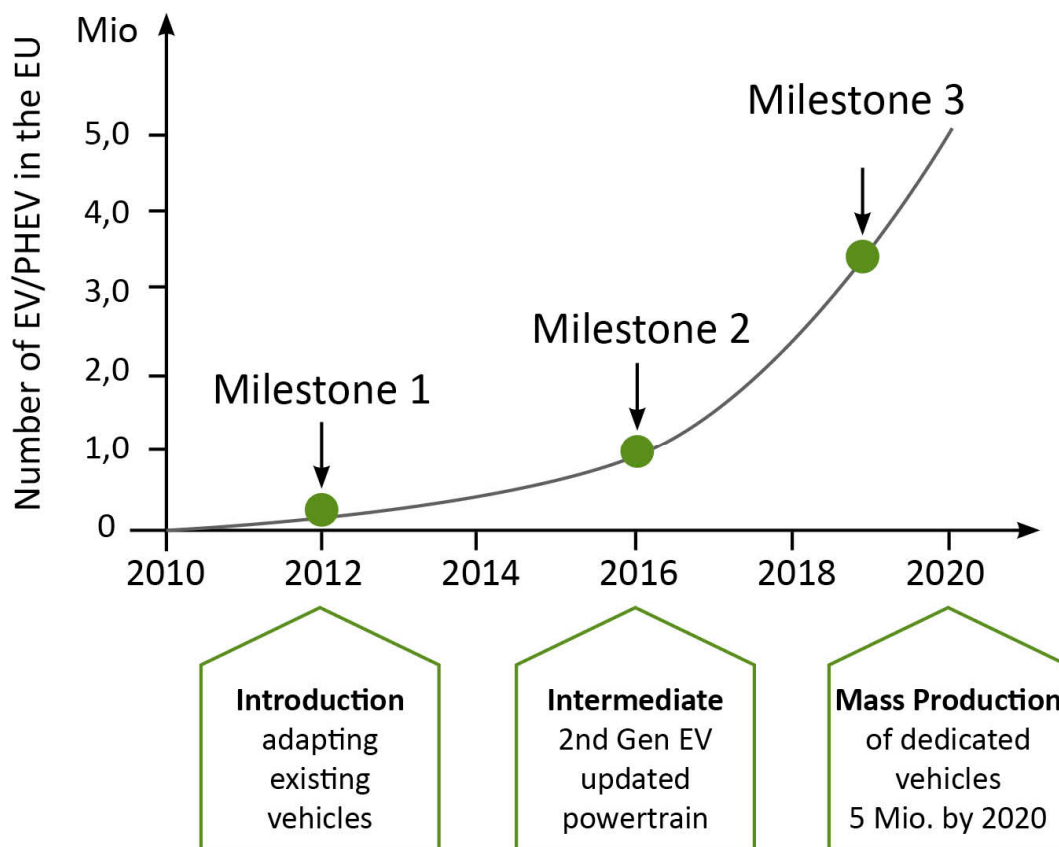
Mio

Number of EV/PHEV in the EU

5,0
4,0
3,0
2,0
1,0
0

Milestone 3

Milestone 2

Milestone 1

2010 2012 2014 2016 2018 2020

**Introduction**
adapting existing vehicles

**Intermediate**
2nd Gen EV updated powertrain

**Mass Production**
of dedicated vehicles
5 Mio. by 2020